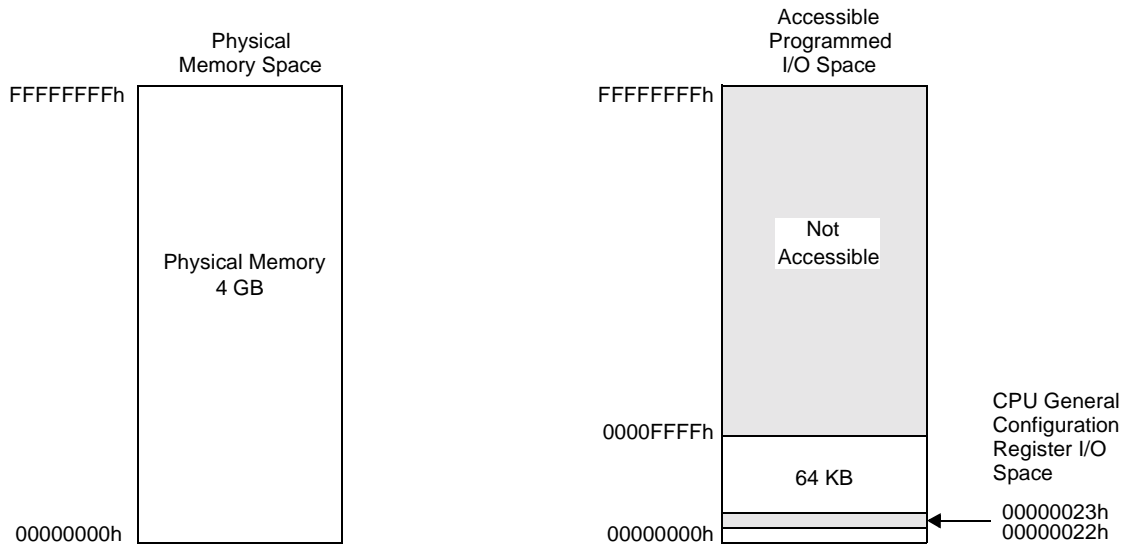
Physical Memory Space

FFFFFFFFh

Physical Memory 4 GB

00000000h

Accessible Programmed I/O Space

FFFFFFFFh

Not Accessible

0000FFFFh

64 KB

00000000h

CPU General Configuration Register I/O Space

00000023h
00000022h